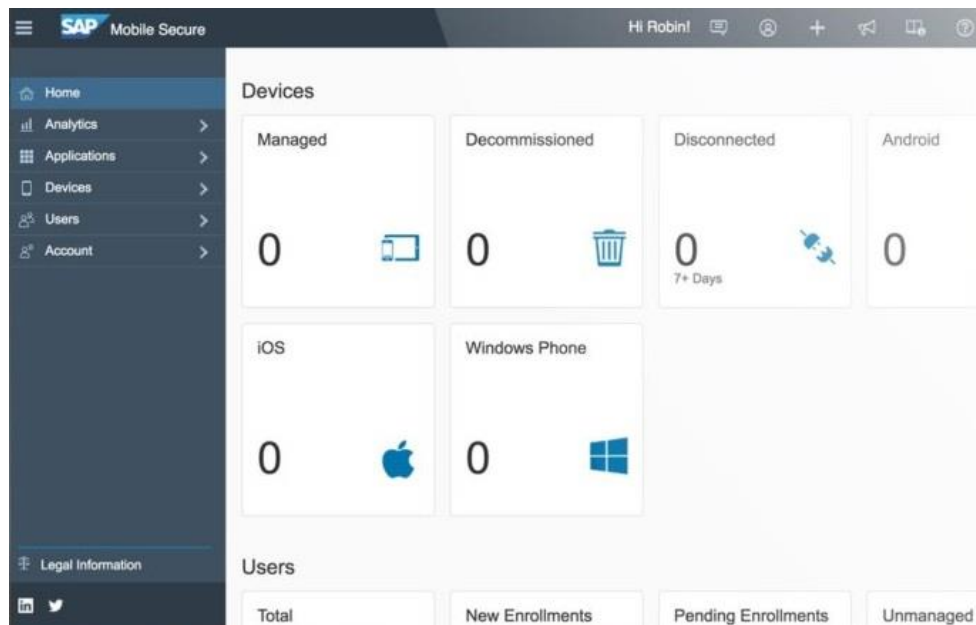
SAP Mobile Secure

Hi Robin!

Home
Analytics
Applications
Devices
Users
Account

Legal Information

Devices

Managed
0

Decommissioned
0

Disconnected
0
7+ Days

Android
0

iOS
0

Windows Phone
0

Users

Total

New Enrollments

Pending Enrollments

Unmanaged